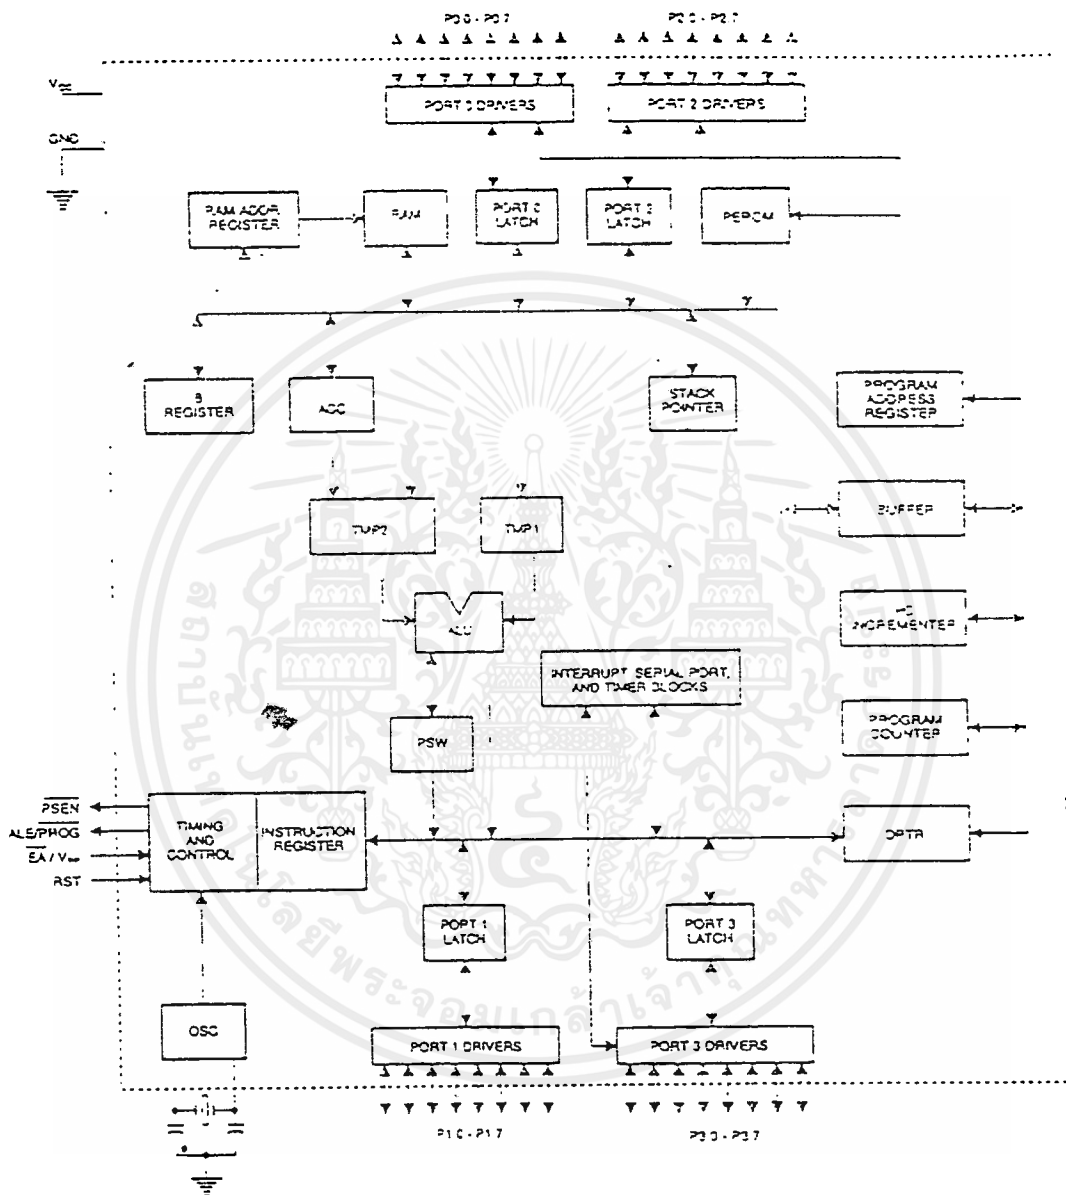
P0.0 - P0.7

P2.0 - P2.7

$V_{CC}$

GND

PORT 0 DRIVERS

PORT 2 DRIVERS

RAM ADDR. REGISTER

RAM

PORT 0 LATCH

PORT 2 LATCH

PEROM

B REGISTER

ACC

STACK POINTER

PROGRAM ADDRESS REGISTER

TMP2

TMP1

BUFFER

ALU

PC INCREMENTER

INTERRUPT, SERIAL PORT, AND TIMER BLOCKS

PROGRAM COUNTER

PSW

$\overline{PSEN}$

ALE/$\overline{PROG}$

$\overline{EA}$ / $V_{PP}$

RST

TIMING AND CONTROL

INSTRUCTION REGISTER

DPTR

PORT 1 LATCH

PORT 3 LATCH

OSC

PORT 1 DRIVERS

PORT 3 DRIVERS

P1.0 - P1.7

P3.0 - P3.7